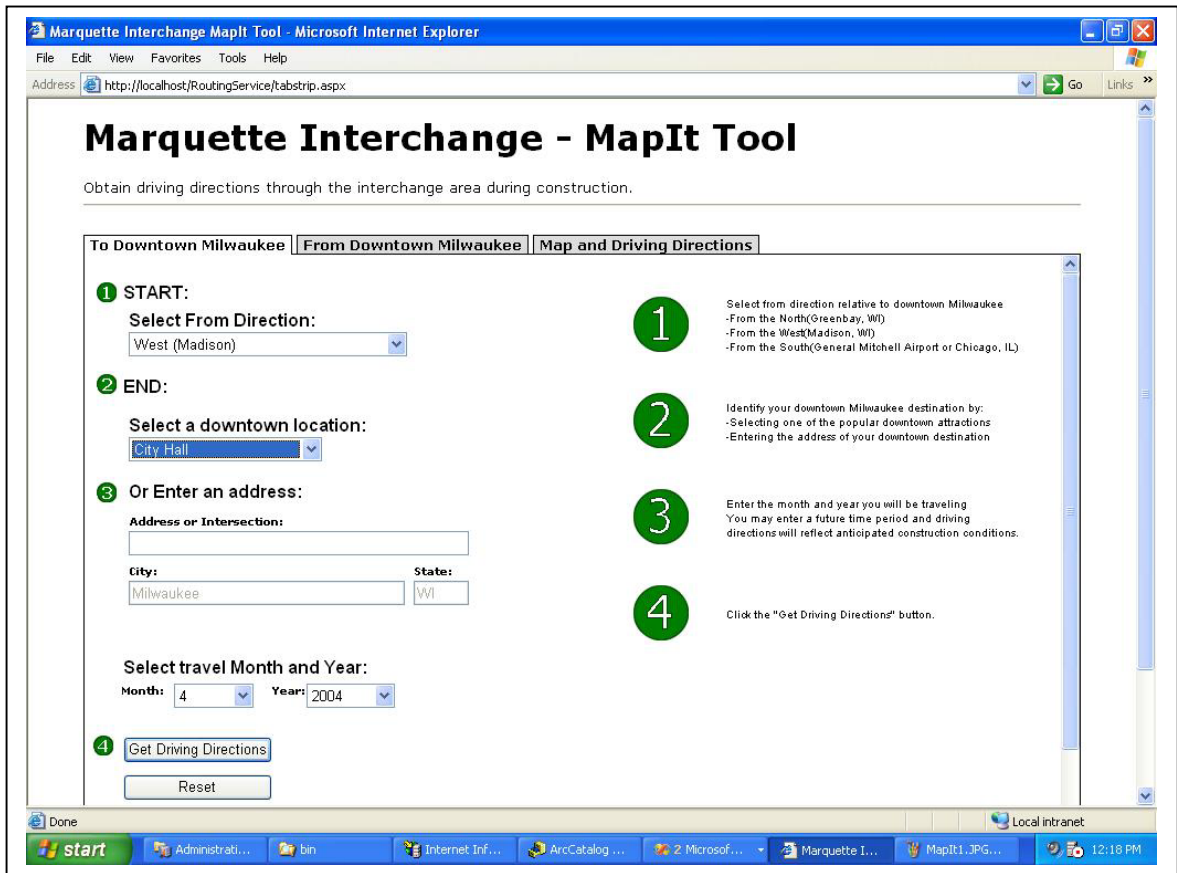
Marquette Interchange MapIt Tool - Microsoft Internet Explorer

File Edit View Favorites Tools Help

Address http://localhost/RoutingService/tabstrip.aspx Go Links »

Marquette Interchange - MapIt Tool

Obtain driving directions through the interchange area during construction.

To Downtown Milwaukee | From Downtown Milwaukee | Map and Driving Directions

1 START:

Select From Direction:

West (Madison)

2 END:

Select a downtown location:

City Hall

3 Or Enter an address:

Address or Intersection:

City:

Milwaukee

State:

WI

Select travel Month and Year:

Month: 4 Year: 2004

4 Get Driving Directions

Reset

1

Select from direction relative to downtown Milwaukee
-From the North(Greenbay, WI)
-From the West(Madison, WI)
-From the South(General Mitchell Airport or Chicago, IL)

2

Identify your downtown Milwaukee destination by:
-Selecting one of the popular downtown attractions
-Entering the address of your downtown destination

3

Enter the month and year you will be traveling
You may enter a future time period and driving directions will reflect anticipated construction conditions.

4

Click the "Get Driving Directions" button.

Done

Local intranet

start | Administrati... | bin | Internet Inf... | ArcCatalog ... | 2 Microsof... | Marquette I... | MapIt1.JPG... | 12:18 PM